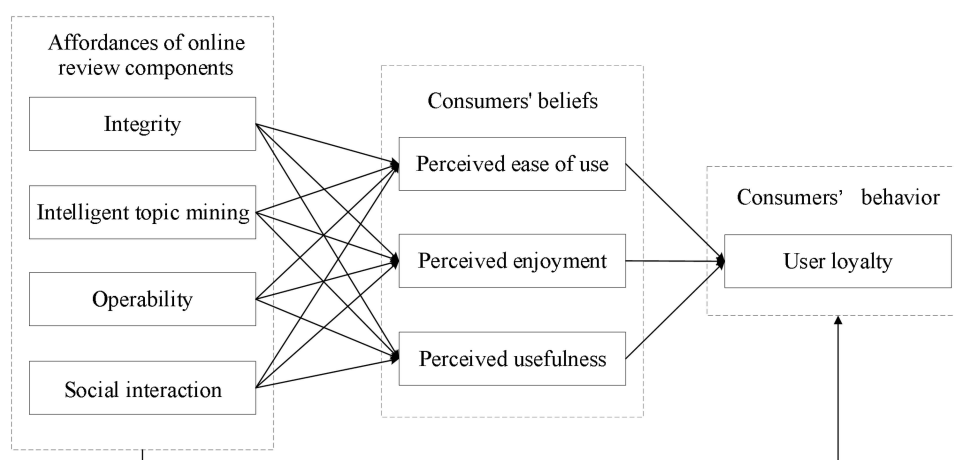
Affordances of online review components

Integrity

Intelligent topic mining

Operability

Social interaction

Consumers' beliefs

Perceived ease of use

Perceived enjoyment

Perceived usefulness

Consumers' behavior

User loyalty